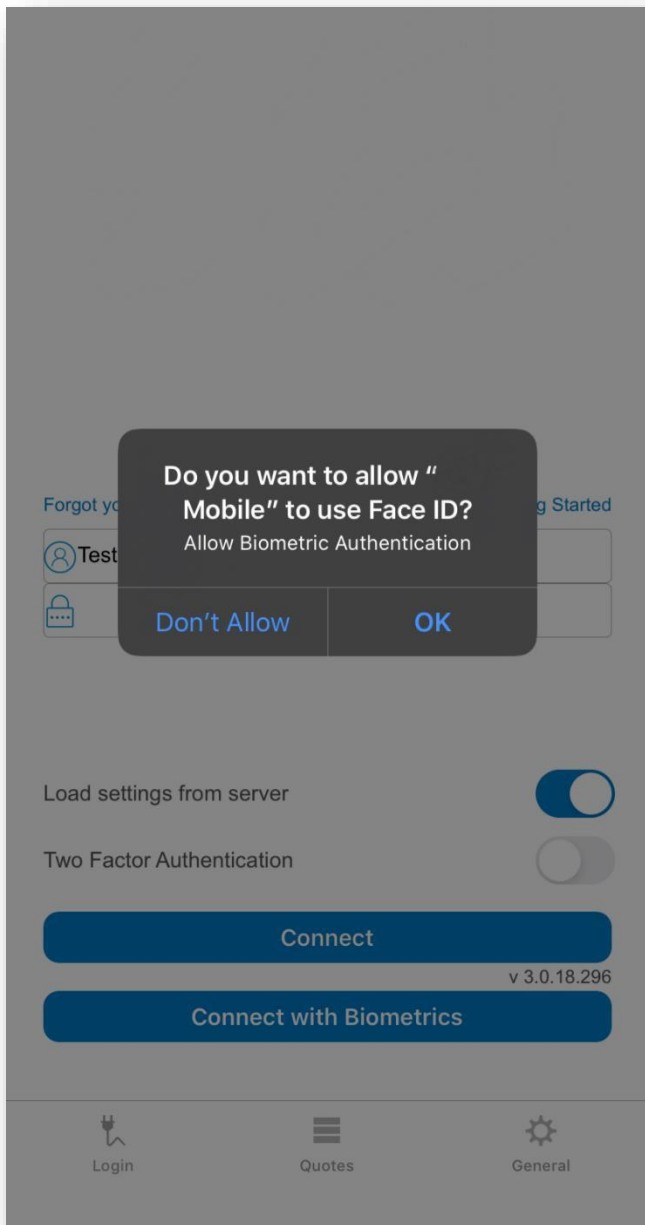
Forgot yo

g Started

Test

Do you want to allow “ Mobile” to use Face ID?

Allow Biometric Authentication

Don’t Allow

OK

Load settings from server

Two Factor Authentication

Connect

v 3.0.18.296

Connect with Biometrics

Login

Quotes

General